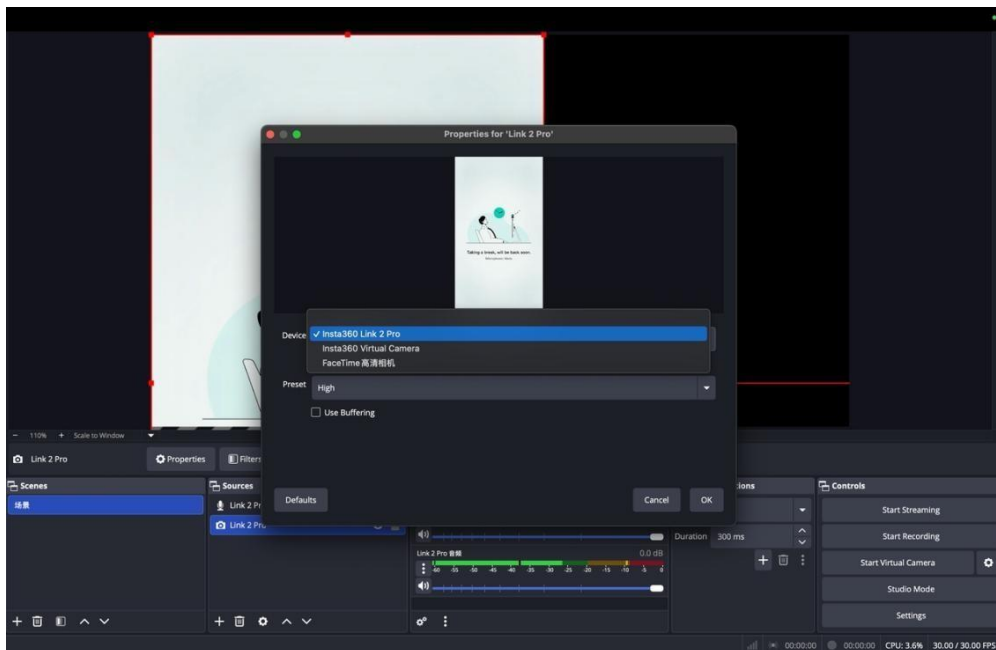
Properties for 'Link 2 Pro'

Taking a break, will be back soon.

Device ✓ Insta360 Link 2 Pro
Insta360 Virtual Camera
FaceTime高清相机

Preset High

Use Buffering

Defaults

Cancel OK

− 110% + Scale to Window

Link 2 Pro

Properties

Filters

Scenes

场景

Sources

Link 2 Pr

Link 2 Pr

Link 2 Pro 音频

0.0 dB

-60 -55 -50 -45 -40 -35 -30 -25 -20 -15 -10 -5 0

tions

Duration 300 ms

Controls

Start Streaming

Start Recording

Start Virtual Camera

Studio Mode

Settings

00:00:00 00:00:00 CPU: 3.6% 30.00 / 30.00 FPS